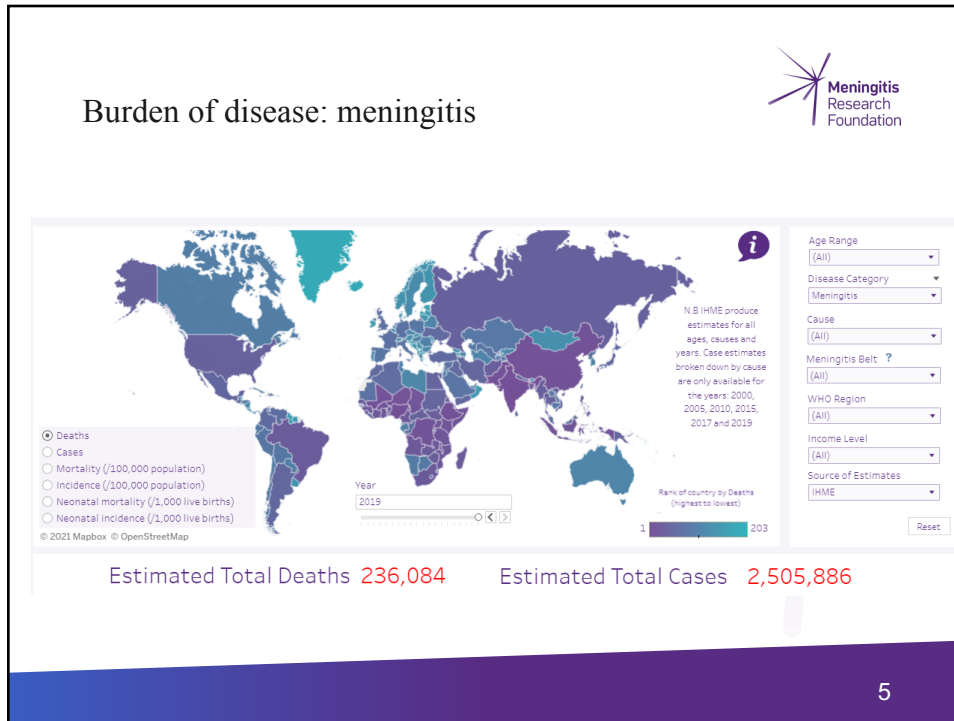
Burden of disease: meningitis

Meningitis Research Foundation

N.B IHME produce estimates for all ages, causes and years. Case estimates broken down by cause are only available for the years: 2000, 2005, 2010, 2015, 2017 and 2019

Deaths
Cases
Mortality (/100,000 population)
Incidence (/100,000 population)
Neonatal mortality (/1,000 live births)
Neonatal incidence (/1,000 live births)

Year
2019

Rank of country by Deaths (highest to lowest)
1
203

© 2021 Mapbox © OpenStreetMap

Age Range
(All)
Disease Category
Meningitis
Cause
(All)
Meningitis Belt ?
(All)
WHO Region
(All)
Income Level
(All)
Source of Estimates
IHME
Reset

Estimated Total Deaths 236,084 Estimated Total Cases 2,505,886

5